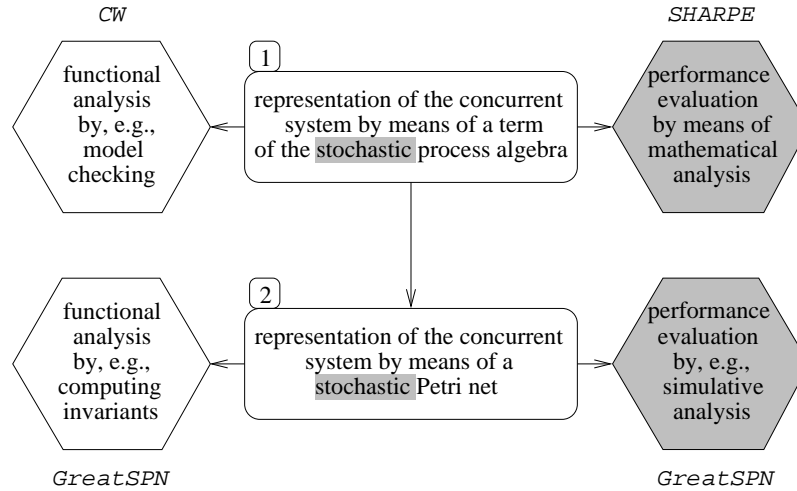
CW

SHARPE

functional analysis by, e.g., model checking

1

representation of the concurrent system by means of a term of the stochastic process algebra

performance evaluation by means of mathematical analysis

functional analysis by, e.g., computing invariants

2

representation of the concurrent system by means of a stochastic Petri net

performance evaluation by, e.g., simulative analysis

GreatSPN

GreatSPN